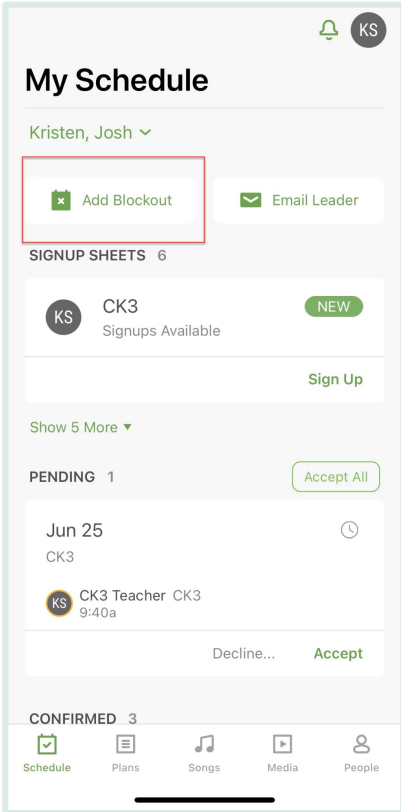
KS

My Schedule

Kristen, Josh

Add Blockout

Email Leader

SIGNUP SHEETS 6

KS CK3
Signups Available

NEW

Sign Up

Show 5 More

PENDING 1

Accept All

Jun 25
CK3

KS CK3 Teacher CK3
9:40a

Decline...

Accept

CONFIRMED 3

Schedule Plans Songs Media People